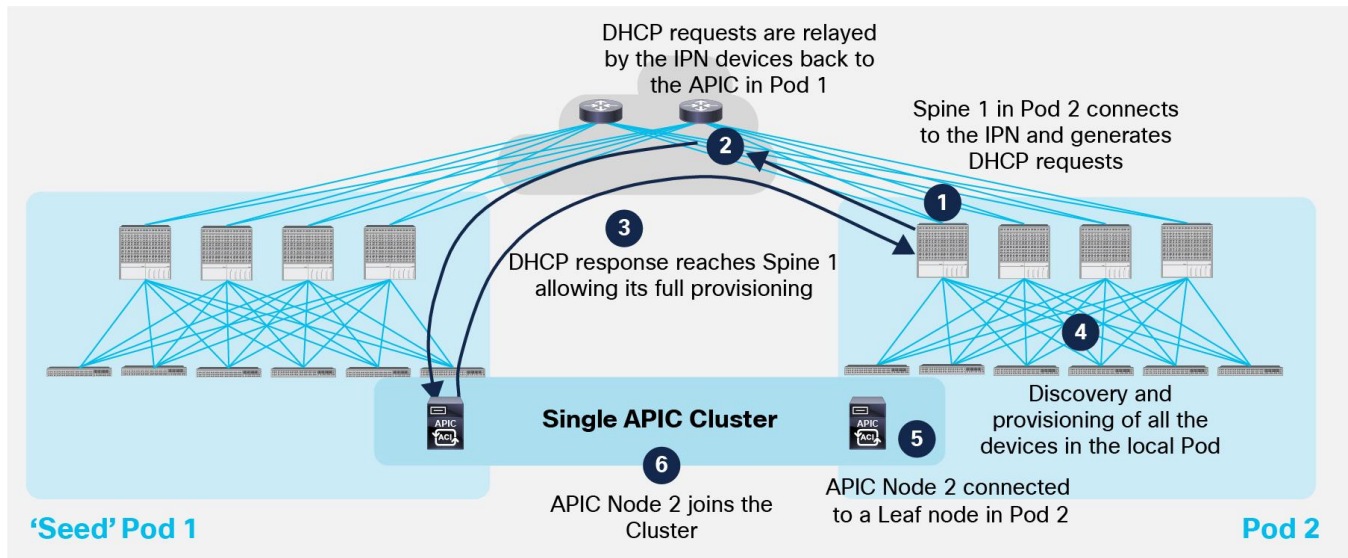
DHCP requests are relayed by the IPN devices back to the APIC in Pod 1

2

Spine 1 in Pod 2 connects to the IPN and generates DHCP requests

1

3

DHCP response reaches Spine 1 allowing its full provisioning

4

Discovery and provisioning of all the devices in the local Pod

Single APIC Cluster

APIC
ACI

APIC
ACI

5

APIC Node 2 connected to a Leaf node in Pod 2

6

APIC Node 2 joins the Cluster

'Seed' Pod 1

Pod 2